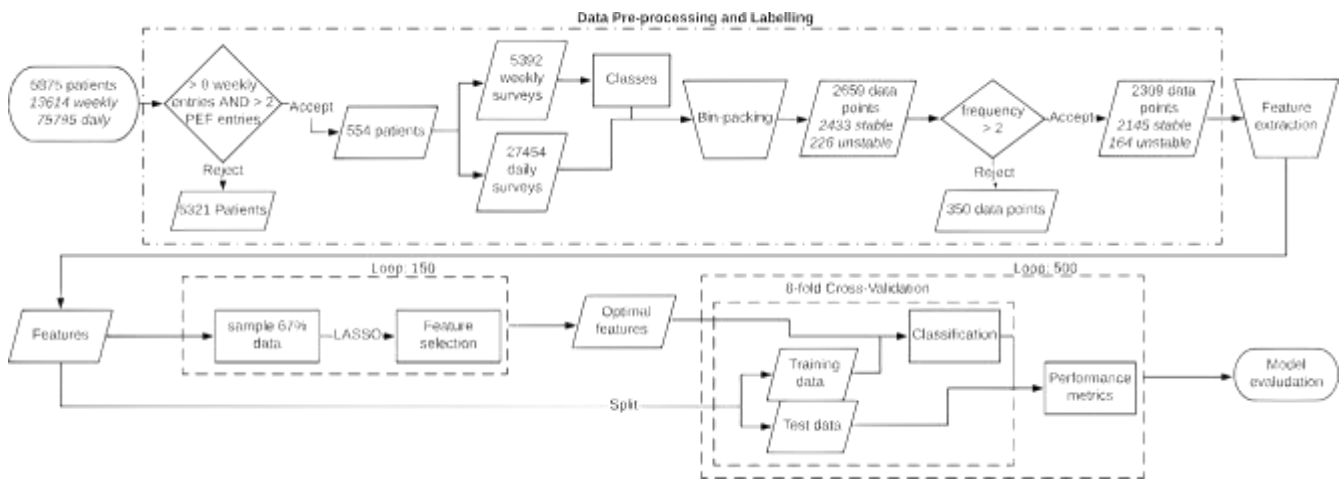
Data Pre-processing and Labelling

5875 patients
13614 weekly
75795 daily

> 0 weekly entries AND > 2 PEF entries

Accept

Reject

5321 Patients

554 patients

5392 weekly surveys

27454 daily surveys

Classes

Bin-packing

2659 data points
2433 stable
226 unstable

frequency > 2

Accept

Reject

350 data points

2309 data points
2145 stable
164 unstable

Feature extraction

Features

Loop: 150

sample 67% data

LASSO

Feature selection

Optimal features

Loop: 500

8-fold Cross-Validation

Classification

Training data

Test data

Split

Performance metrics

Model evaluation